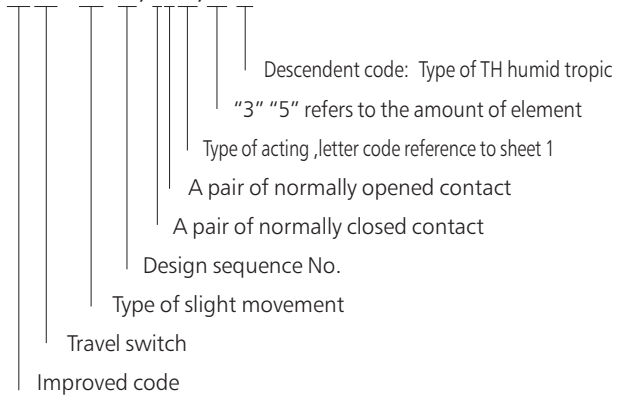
Descendent code: Type of TH humid tropic
"3" "5" refers to the amount of element
Type of acting ,letter code reference to sheet 1
A pair of normally opened contact
A pair of normally closed contact
Design sequence No.
Type of slight movement
Travel switch
Improved code